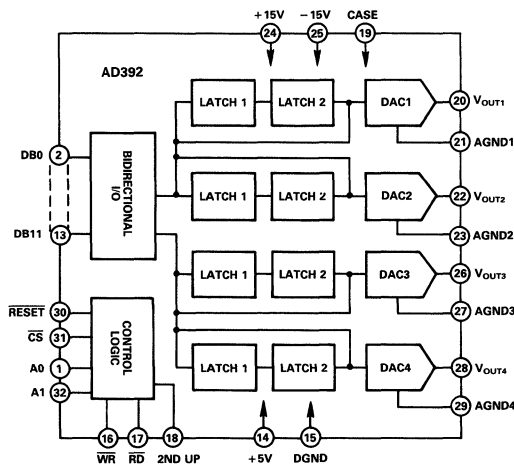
+15V −15V CASE
24 25 19

AD392

LATCH 1 LATCH 2 DAC1 20 $V_{OUT1}$
21 AGND1

DB0 2

BIDIRECTIONAL I/O

LATCH 1 LATCH 2 DAC2 22 $V_{OUT2}$
23 AGND2

DB11 13

LATCH 1 LATCH 2 DAC3 26 $V_{OUT3}$
27 AGND3

$\overline{RESET}$ 30
$\overline{CS}$ 31
A0 1
A1 32

CONTROL LOGIC

LATCH 1 LATCH 2 DAC4 28 $V_{OUT4}$
29 AGND4

16 17 18 14 15
$\overline{WR}$ $\overline{RD}$ 2ND UP +5V DGND